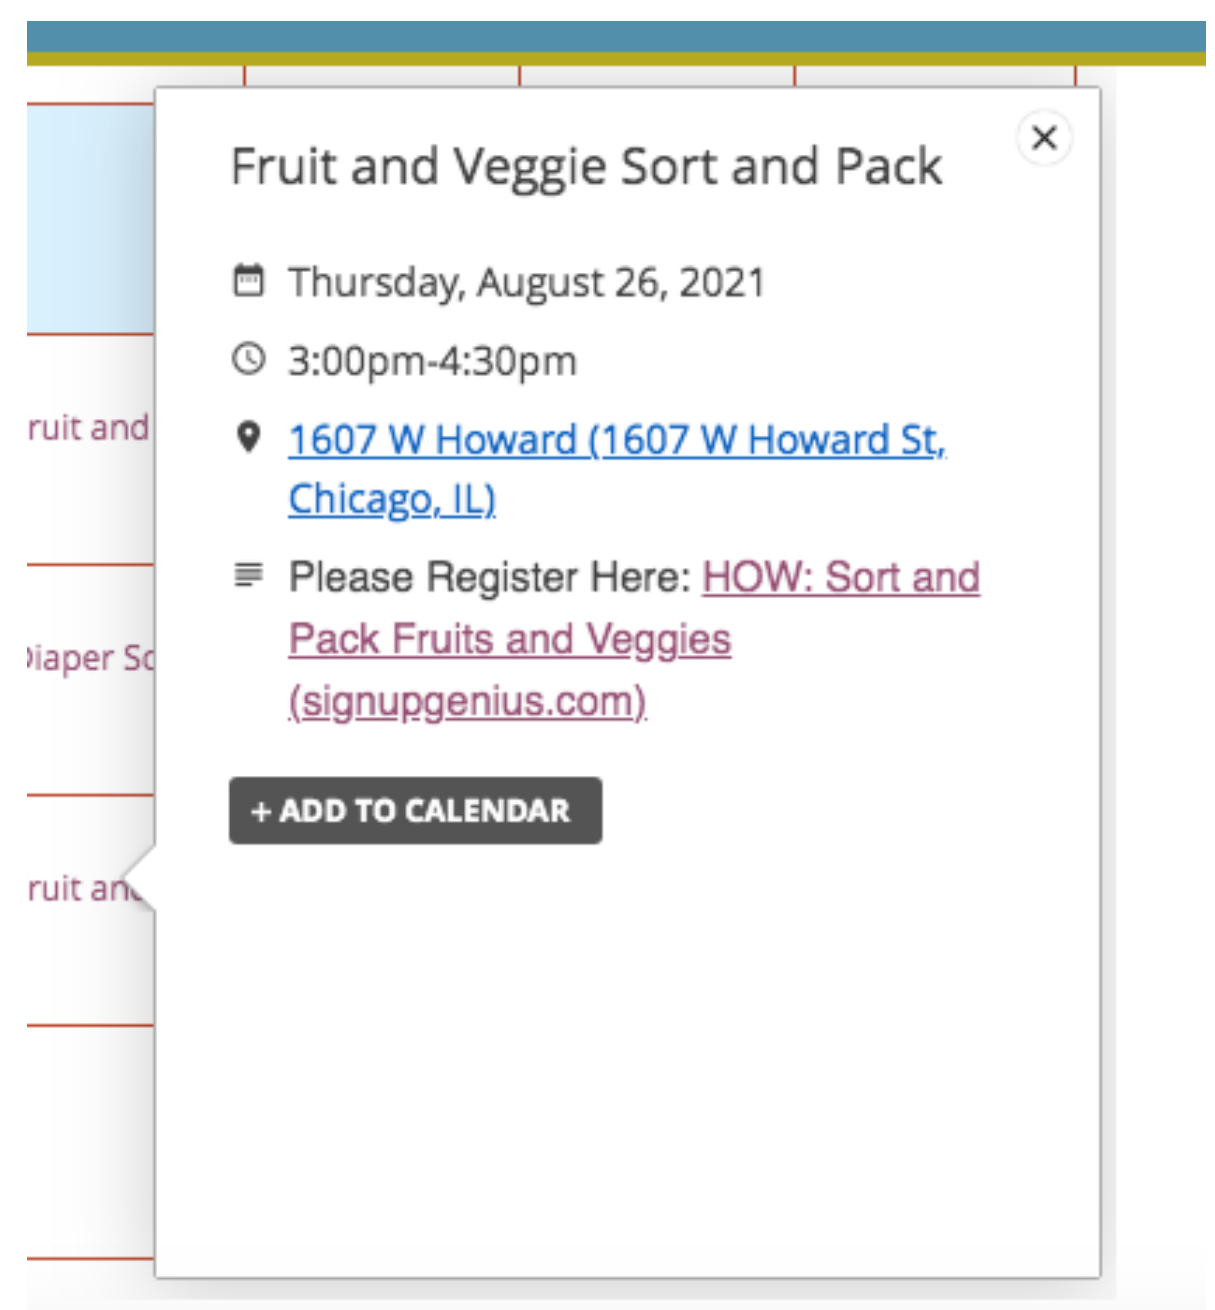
ruit and

iaper Sc

ruit an

Fruit and Veggie Sort and Pack

×

Thursday, August 26, 2021

3:00pm-4:30pm

1607 W Howard (1607 W Howard St, Chicago, IL)

Please Register Here: HOW: Sort and Pack Fruits and Veggies (signupgenius.com)

+ ADD TO CALENDAR